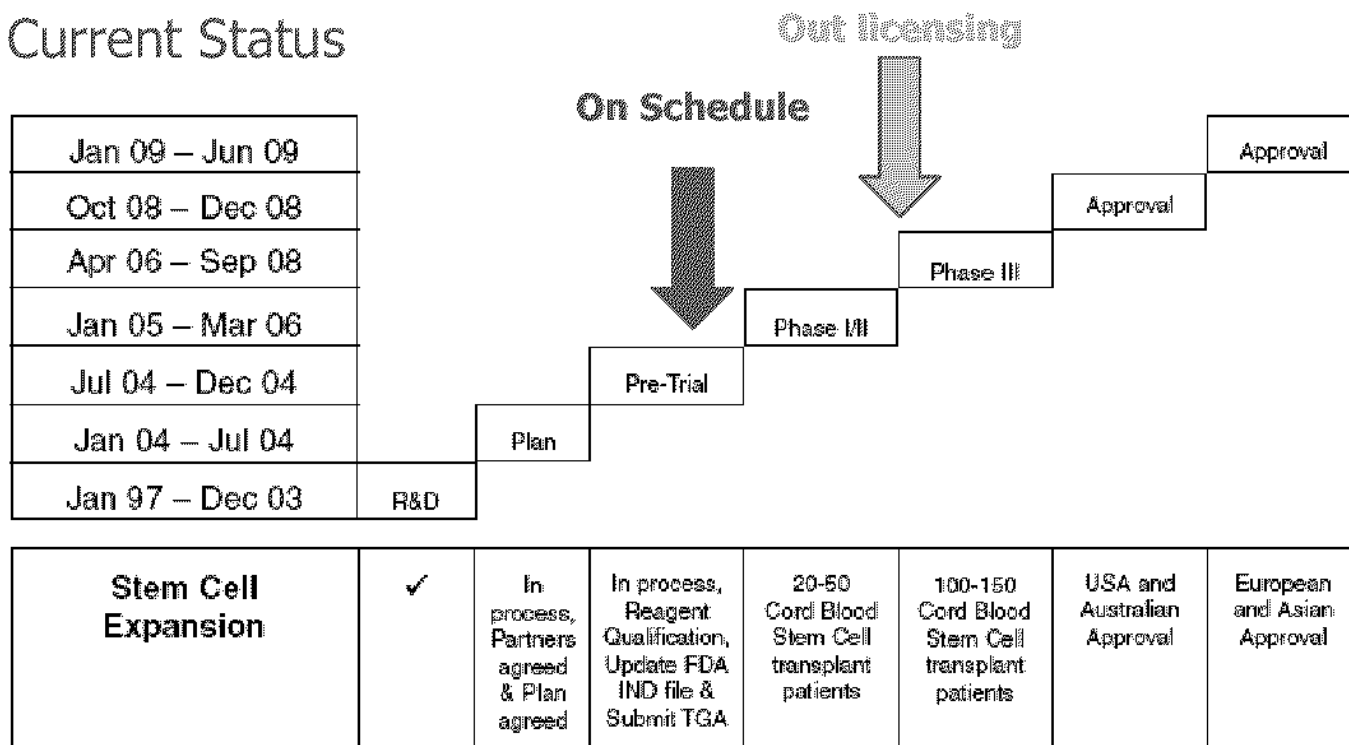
Current Status

Out licensing

On Schedule

| Jan 09 – Jun 09 | | | | | | | Approval |
|---|---|---|---|---|---|---|---|
| Oct 08 – Dec 08 | | | | | | Approval | |
| Apr 06 – Sep 08 | | | | | Phase III | | |
| Jan 05 – Mar 06 | | | | Phase I/II | | | |
| Jul 04 – Dec 04 | | | Pre-Trial | | | | |
| Jan 04 – Jul 04 | | Plan | | | | | |
| Jan 97 – Dec 03 | R&D | | | | | | |

| Stem Cell Expansion | ✓ | In process, Partners agreed & Plan agreed | In process, Reagent Qualification, Update FDA IND file & Submit TGA | 20-50 Cord Blood Stem Cell transplant patients | 100-150 Cord Blood Stem Cell transplant patients | USA and Australian Approval | European and Asian Approval |
|---|---|---|---|---|---|---|---|